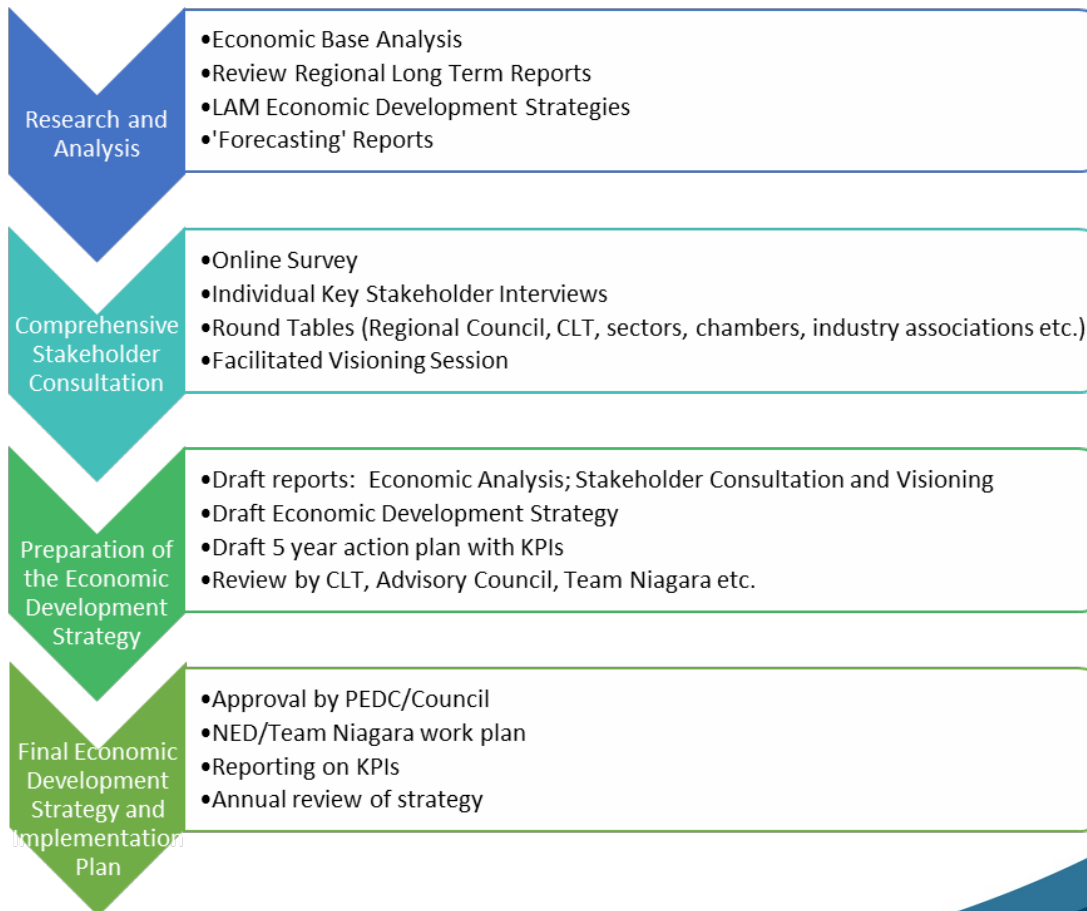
Research and Analysis

•Economic Base Analysis
•Review Regional Long Term Reports
•LAM Economic Development Strategies
•'Forecasting' Reports

Comprehensive Stakeholder Consultation

•Online Survey
•Individual Key Stakeholder Interviews
•Round Tables (Regional Council, CLT, sectors, chambers, industry associations etc.)
•Facilitated Visioning Session

Preparation of the Economic Development Strategy

•Draft reports: Economic Analysis; Stakeholder Consultation and Visioning
•Draft Economic Development Strategy
•Draft 5 year action plan with KPIs
•Review by CLT, Advisory Council, Team Niagara etc.

Final Economic Development Strategy and Implementation Plan

•Approval by PEDC/Council
•NED/Team Niagara work plan
•Reporting on KPIs
•Annual review of strategy